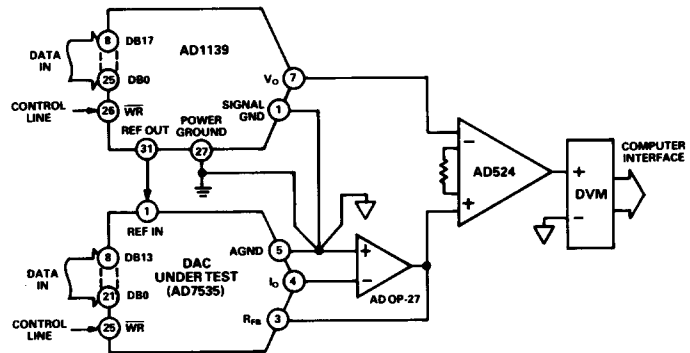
DATA IN
8
DB17
25
DB0
AD1139
CONTROL LINE
26
$\overline{WR}$
$V_O$
7
SIGNAL GND
1
REF OUT
POWER GROUND
31
27
AD524
COMPUTER INTERFACE
+
DVM
−
−
+
1
REF IN
DATA IN
8
DB13
21
DB0
DAC UNDER TEST (AD7535)
AGND
5
$I_O$
4
+
−
AD OP-27
CONTROL LINE
25
$\overline{WR}$
$R_{FB}$
3